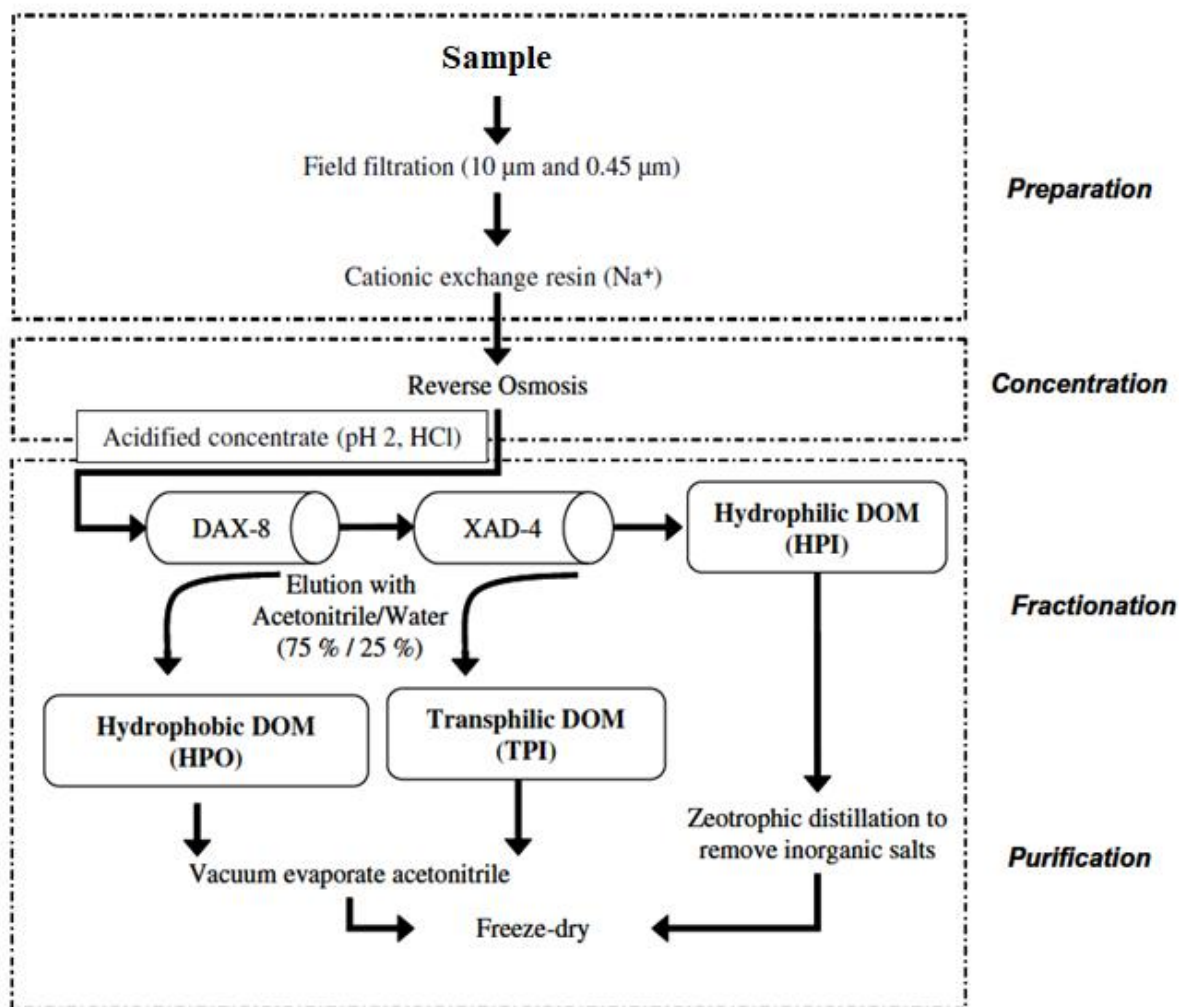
Sample

Field filtration (10 µm and 0.45 µm)

Preparation

Cationic exchange resin ($Na^+$)

Reverse Osmosis

Concentration

Acidified concentrate (pH 2, HCl)

DAX-8

XAD-4

Hydrophilic DOM (HPI)

Elution with Acetonitrile/Water (75 % / 25 %)

Fractionation

Hydrophobic DOM (HPO)

Transphilic DOM (TPI)

Zeotrophic distillation to remove inorganic salts

Purification

Vacuum evaporate acetonitrile

Freeze-dry